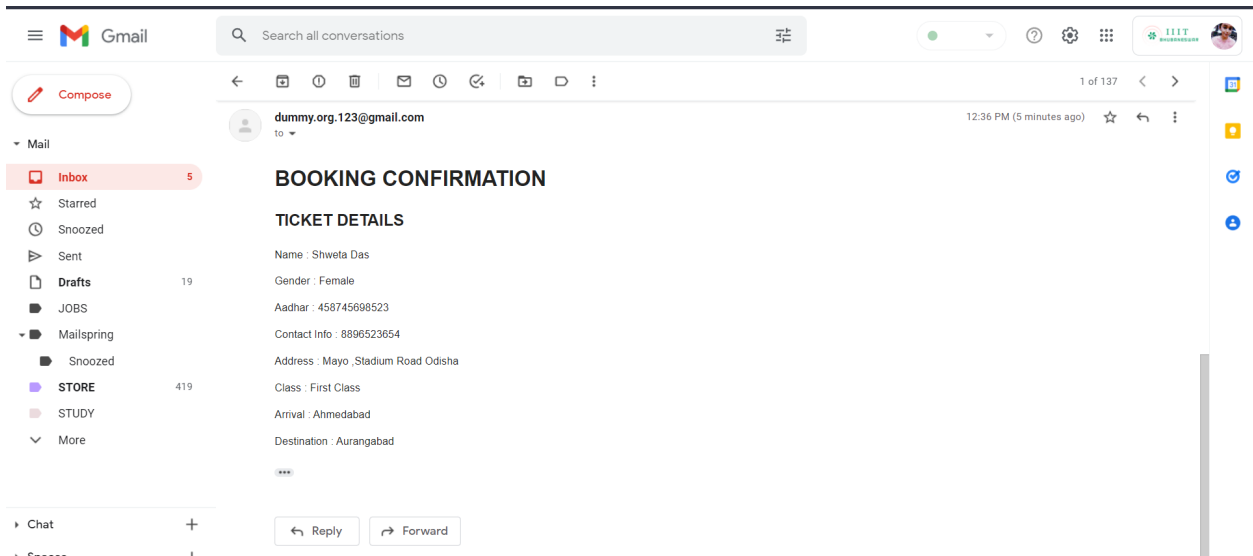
Gmail

Search all conversations

IIIT

Compose

Mail

Inbox 5

Starred

Snoozed

Sent

Drafts 19

JOBS

Mailspring

Snoozed

STORE 419

STUDY

More

Chat

Spaces

1 of 137

dummy.org.123@gmail.com
to

12:36 PM (5 minutes ago)

BOOKING CONFIRMATION

TICKET DETAILS

Name : Shweta Das

Gender : Female

Aadhar : 458745698523

Contact Info : 8896523654

Address : Mayo ,Stadium Road Odisha

Class : First Class

Arrival : Ahmedabad

Destination : Aurangabad

Reply

Forward